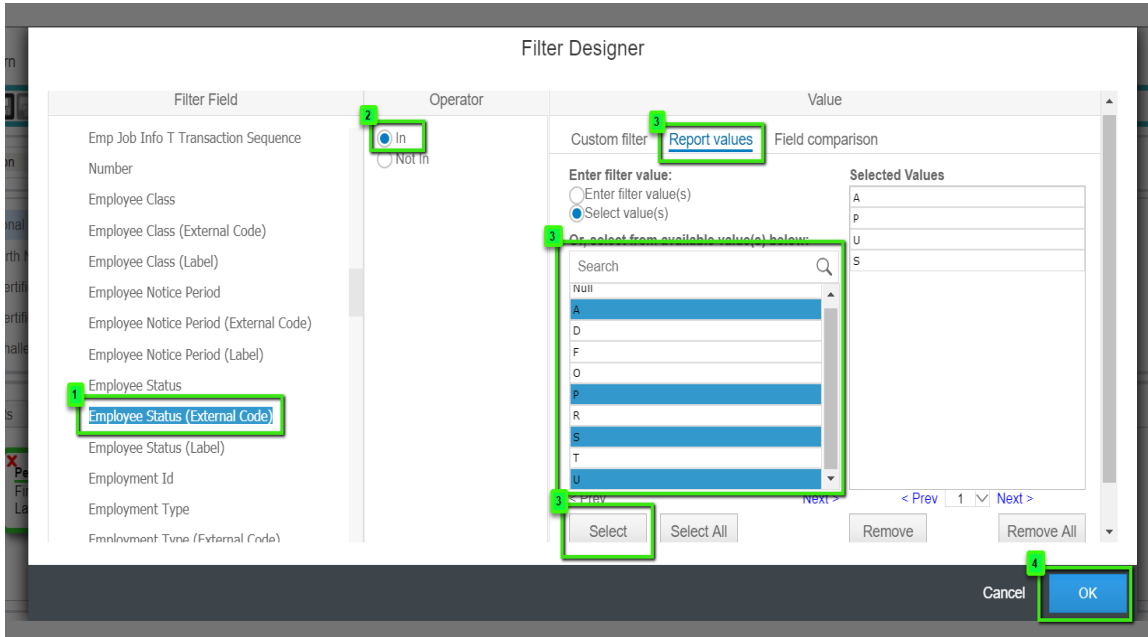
Filter Designer

Filter Field

Emp Job Info T Transaction Sequence Number

Employee Class

Employee Class (External Code)

Employee Class (Label)

Employee Notice Period

Employee Notice Period (External Code)

Employee Notice Period (Label)

Employee Status

1

Employee Status (External Code)

Employee Status (Label)

Employment Id

Employment Type

Employment Type (External Code)

Operator

2

In

Not In

Value

3

Custom filter Report values Field comparison

Enter filter value:

Enter filter value(s)

Select value(s)

3

Or, select from available value(s) below:

Search

Null

A

D

F

O

P

R

S

T

U

< Prev Next >

3

Select Select All

Selected Values

A

P

U

S

< Prev 1 Next >

Remove Remove All

Cancel

4

OK